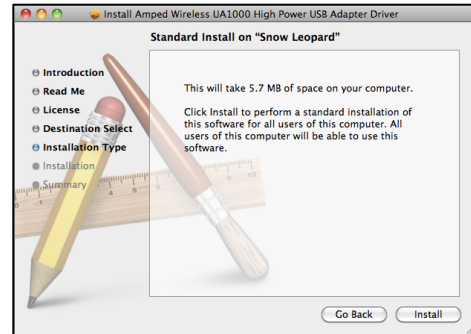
Install Amped Wireless UA1000 High Power USB Adapter Driver

Standard Install on "Snow Leopard"

Introduction
Read Me
License
Destination Select
Installation Type
Installation
Summary

This will take 5.7 MB of space on your computer.

Click Install to perform a standard installation of this software for all users of this computer. All users of this computer will be able to use this software.

Go Back
Install